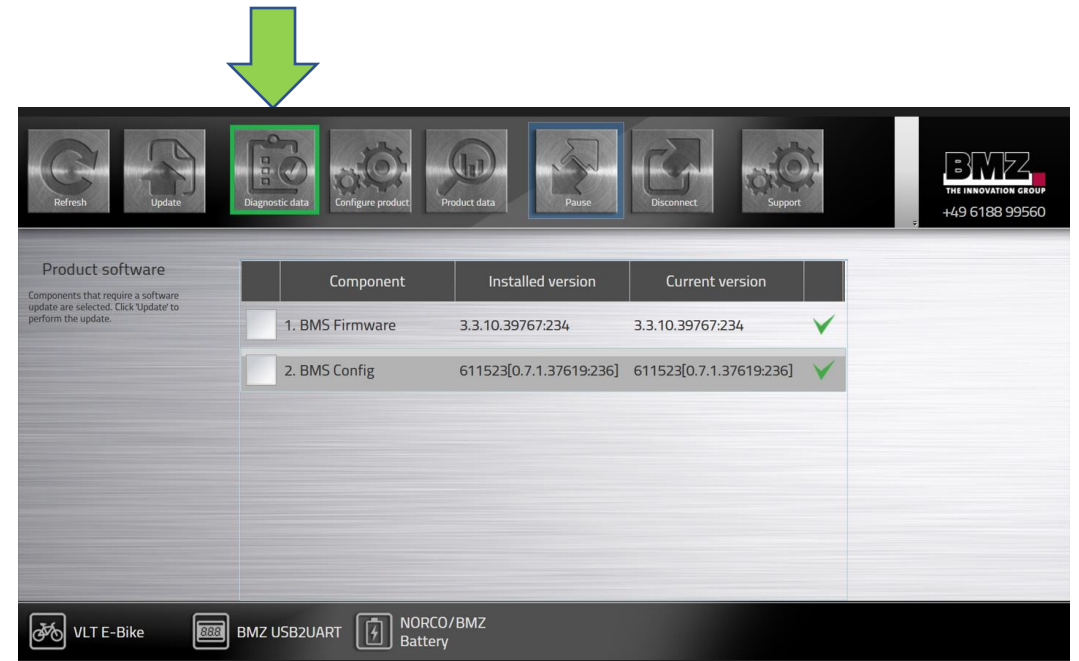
Refresh Update Diagnostic data Configure product Product data Pause Disconnect Support

BMZ
THE INNOVATION GROUP
+49 6188 99560

Product software

Components that require a software update are selected. Click 'Update' to perform the update.

| | Component | Installed version | Current version | |
|---|---|---|---|---|
| | 1. BMS Firmware | 3.3.10.39767:234 | 3.3.10.39767:234 | ✓ |
| | 2. BMS Config | 611523[0.7.1.37619:236] | 611523[0.7.1.37619:236] | ✓ |

VLT E-Bike
888 BMZ USB2UART
NORCO/BMZ Battery